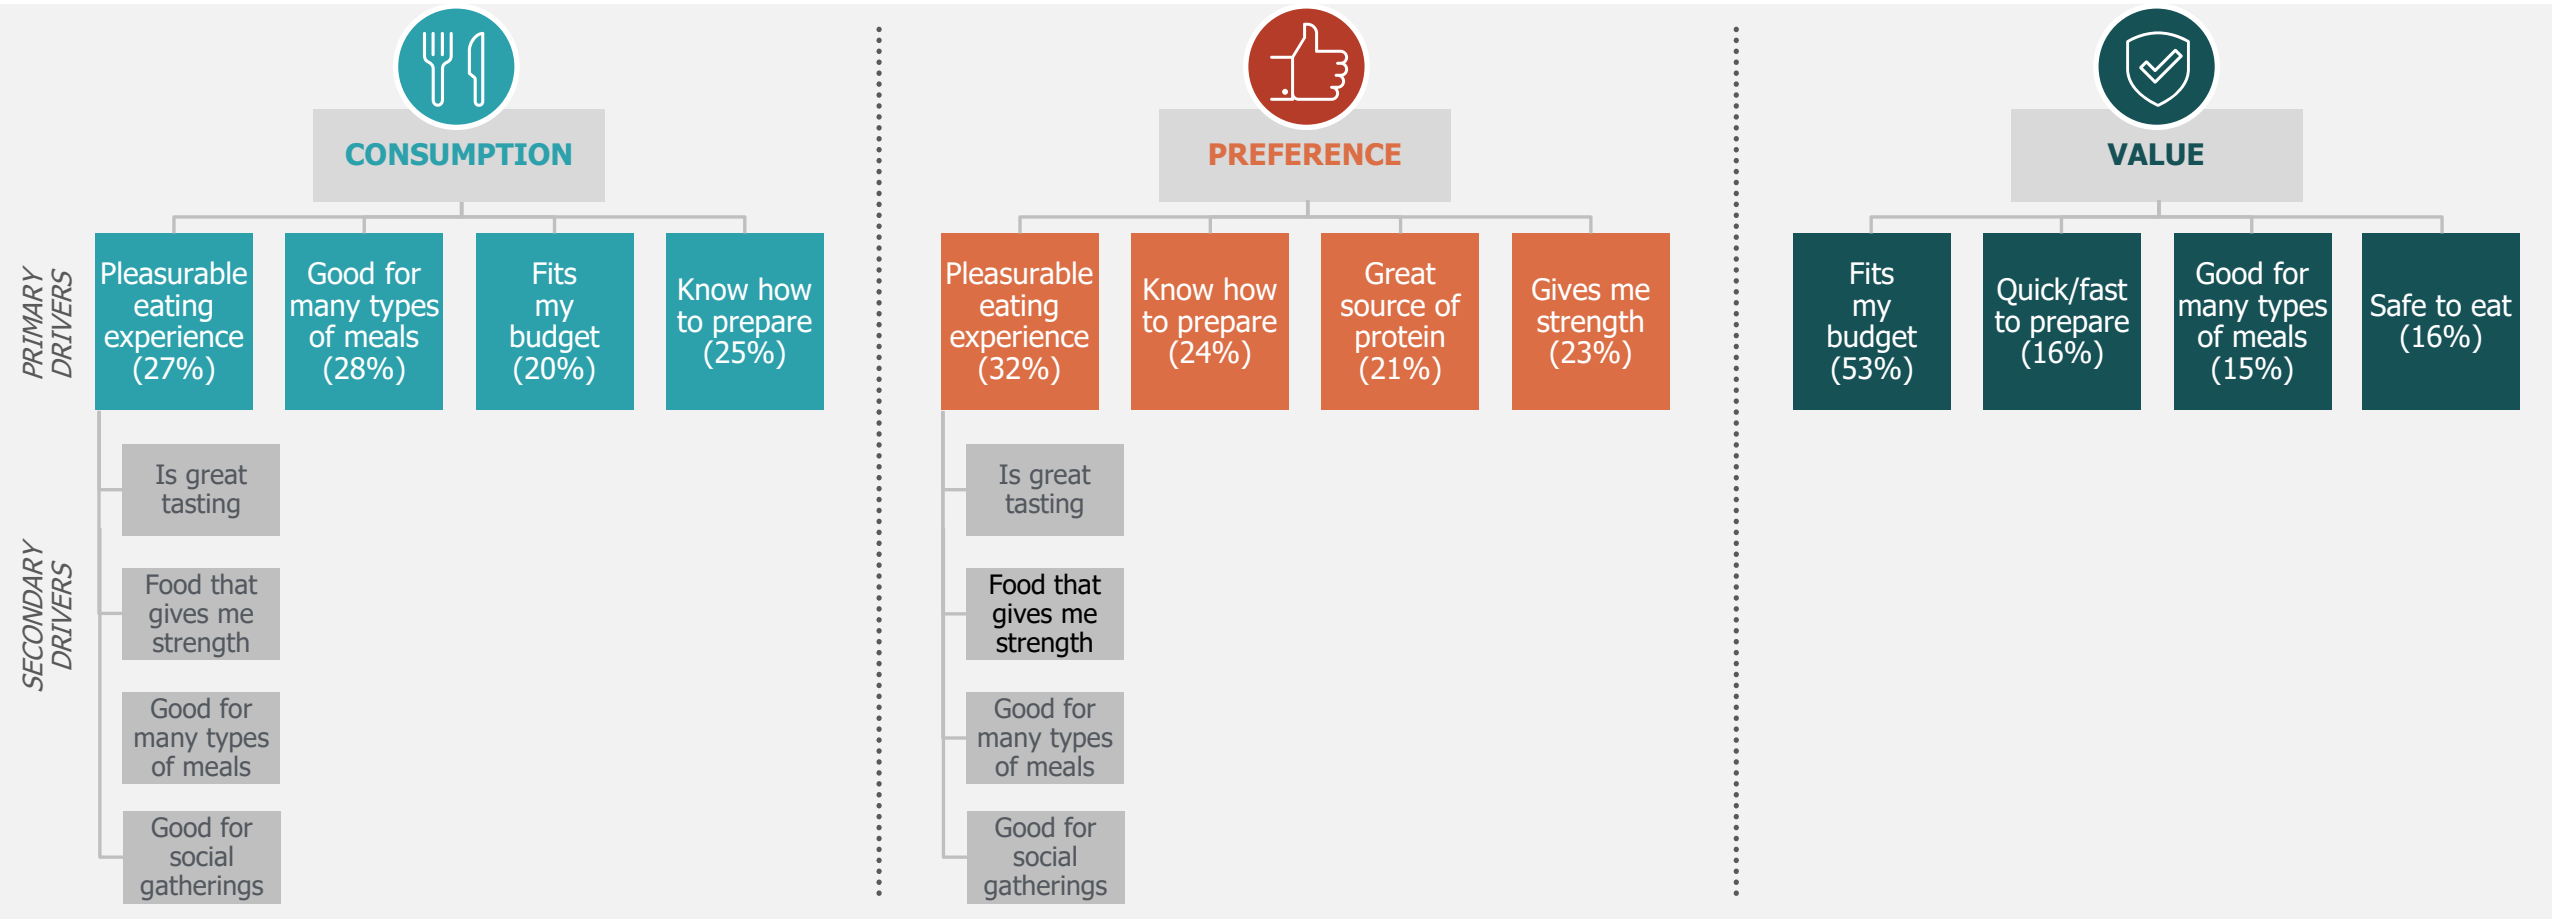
CONSUMPTION

PRIMARY DRIVERS

Pleasurable eating experience (27%)

Good for many types of meals (28%)

Fits my budget (20%)

Know how to prepare (25%)

SECONDARY DRIVERS

Is great tasting

Food that gives me strength

Good for many types of meals

Good for social gatherings

PREFERENCE

Pleasurable eating experience (32%)

Know how to prepare (24%)

Great source of protein (21%)

Gives me strength (23%)

Is great tasting

Food that gives me strength

Good for many types of meals

Good for social gatherings

VALUE

Fits my budget (53%)

Quick/fast to prepare (16%)

Good for many types of meals (15%)

Safe to eat (16%)